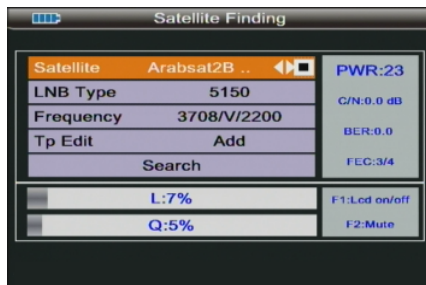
Satellite Finding

| Satellite | Arabsat2B .. |
|---|---|
| LNB Type | 5150 |
| Frequency | 3708/V/2200 |
| Tp Edit | Add |
| Search | |

PWR:23

C/N:0.0 dB

BER:0.0

FEC:3/4

L:7%

Q:5%

F1:Lcd on/off

F2:Mute